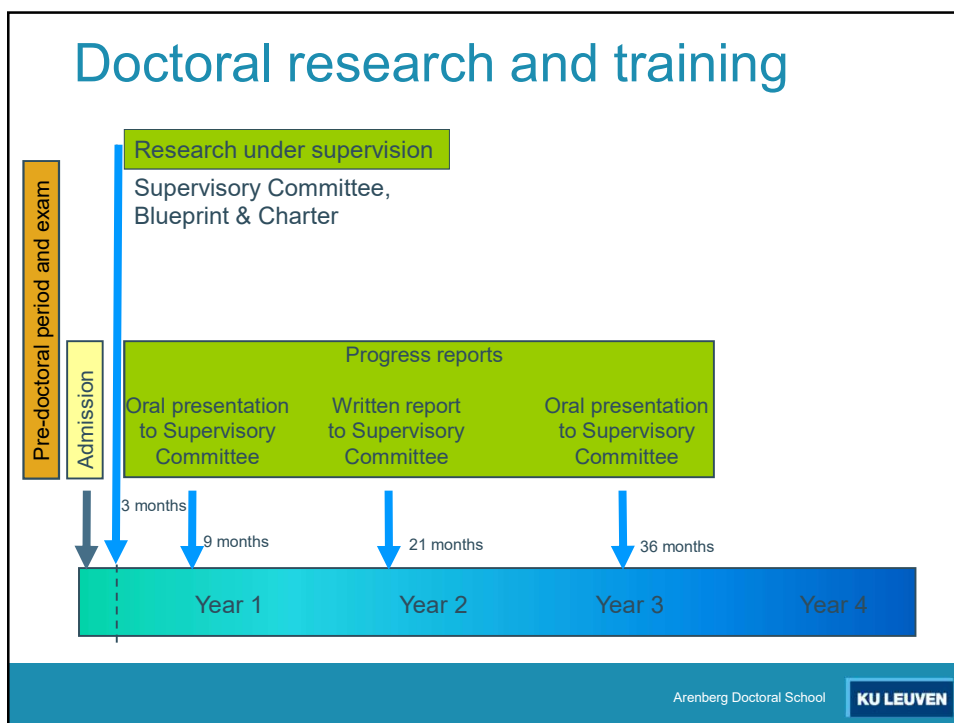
Doctoral research and training

Research under supervision

Supervisory Committee, Blueprint & Charter

Pre-doctoral period and exam

Admission

Progress reports

Oral presentation to Supervisory Committee

Written report to Supervisory Committee

Oral presentation to Supervisory Committee

3 months

9 months

21 months

36 months

Year 1

Year 2

Year 3

Year 4

Arenberg Doctoral School

KU LEUVEN